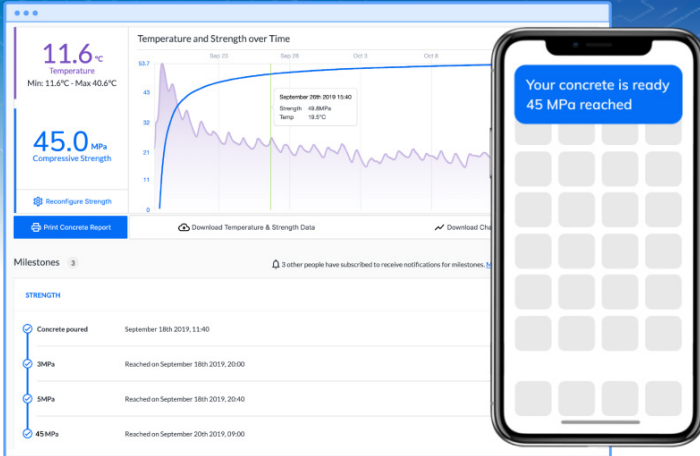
11.6 °C
Temperature
Min: 11.6°C - Max 40.6°C

45.0 MPa
Compressive Strength

Reconfigure Strength

Print Concrete Report

Temperature and Strength over Time

Sep 23 Sep 28 Oct 3 Oct 8

53.7
43
32
21
11
0

September 26th 2019 15:40
Strength 49.8MPa
Temp 19.5°C

Download Temperature & Strength Data

Download Cha

Milestones 3

3 other people have subscribed to receive notifications for milestones. M

STRENGTH

Concrete poured September 18th 2019, 11:40

3MPa Reached on September 18th 2019, 20:00

5MPa Reached on September 18th 2019, 20:40

45 MPa Reached on September 20th 2019, 09:00

Your concrete is ready
45 MPa reached